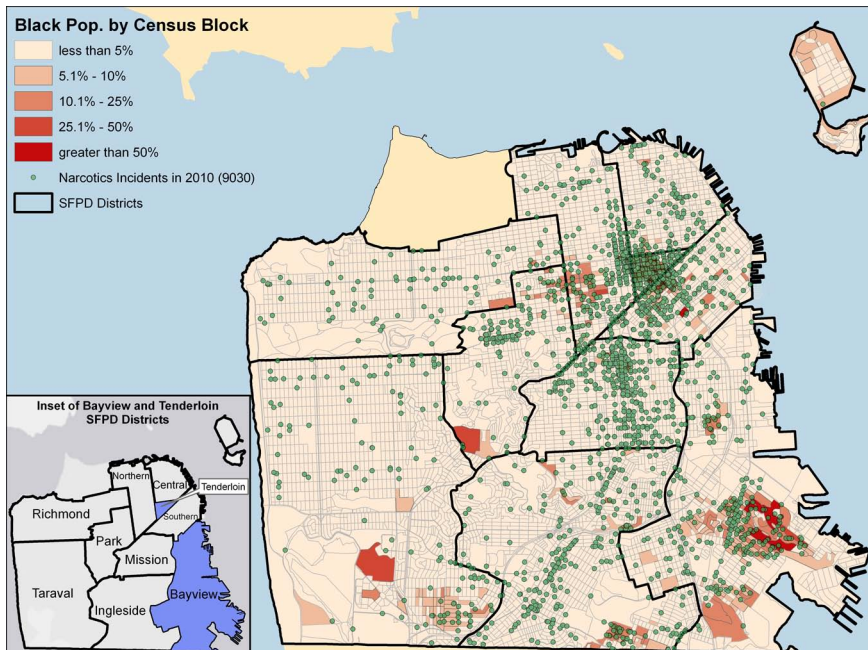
Black Pop. by Census Block

less than 5%

5.1% - 10%

10.1% - 25%

25.1% - 50%

greater than 50%

Narcotics Incidents in 2010 (9030)

SFPD Districts

Inset of Bayview and Tenderloin SFPD Districts

Northern

Central

Tenderloin

Richmond

Southern

Park

Mission

Taraval

Ingleside

Bayview